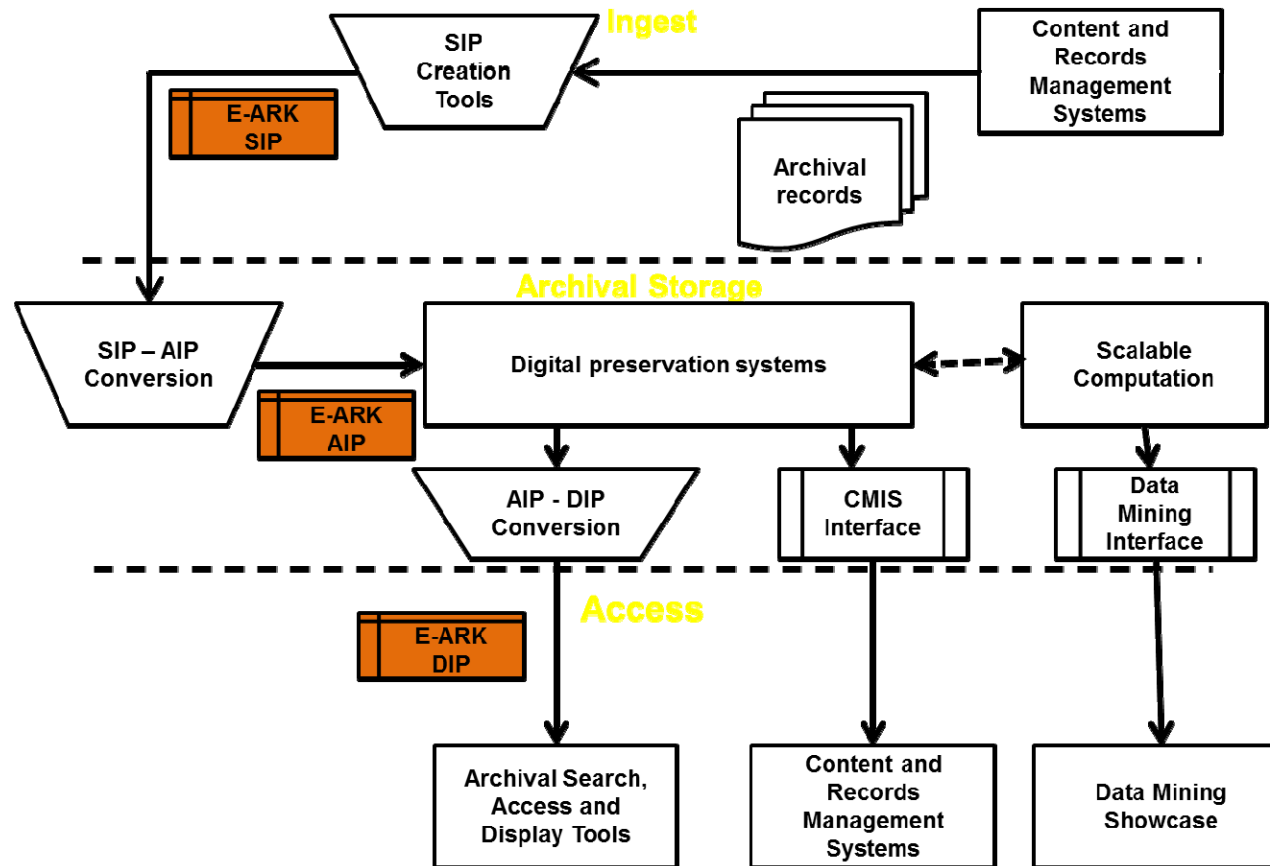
Ingest

SIP Creation Tools

Content and Records Management Systems

E-ARK SIP

Archival records

Archival Storage

SIP – AIP Conversion

Digital preservation systems

Scalable Computation

E-ARK AIP

AIP - DIP Conversion

CMIS Interface

Data Mining Interface

Access

E-ARK DIP

Archival Search, Access and Display Tools

Content and Records Management Systems

Data Mining Showcase